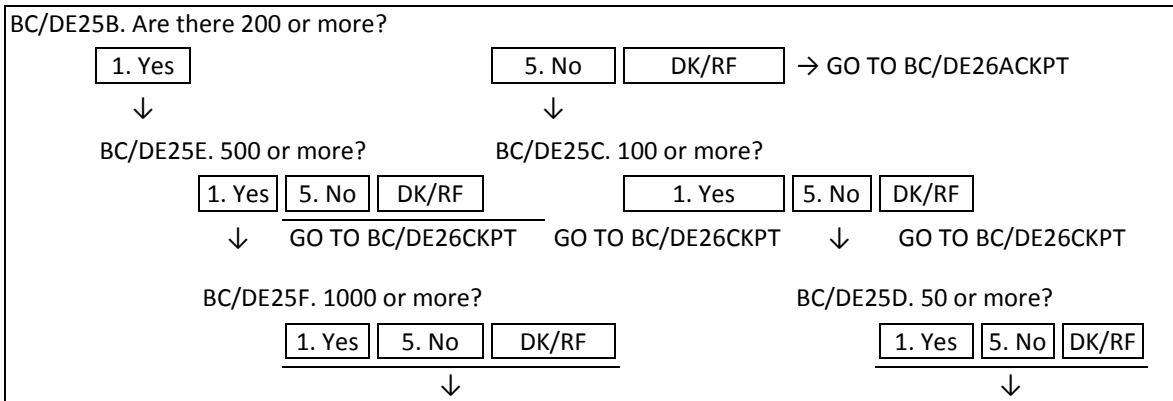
BC/DE25B. Are there 200 or more?

1. Yes

5. No | DK/RF → GO TO BC/DE26ACKPT

↓ ↓

BC/DE25E. 500 or more?

1. Yes | 5. No | DK/RF

↓ GO TO BC/DE26CKPT

BC/DE25C. 100 or more?

1. Yes | 5. No | DK/RF

GO TO BC/DE26CKPT ↓ GO TO BC/DE26CKPT

BC/DE25F. 1000 or more?

1. Yes | 5. No | DK/RF

↓

BC/DE25D. 50 or more?

1. Yes | 5. No | DK/RF

↓